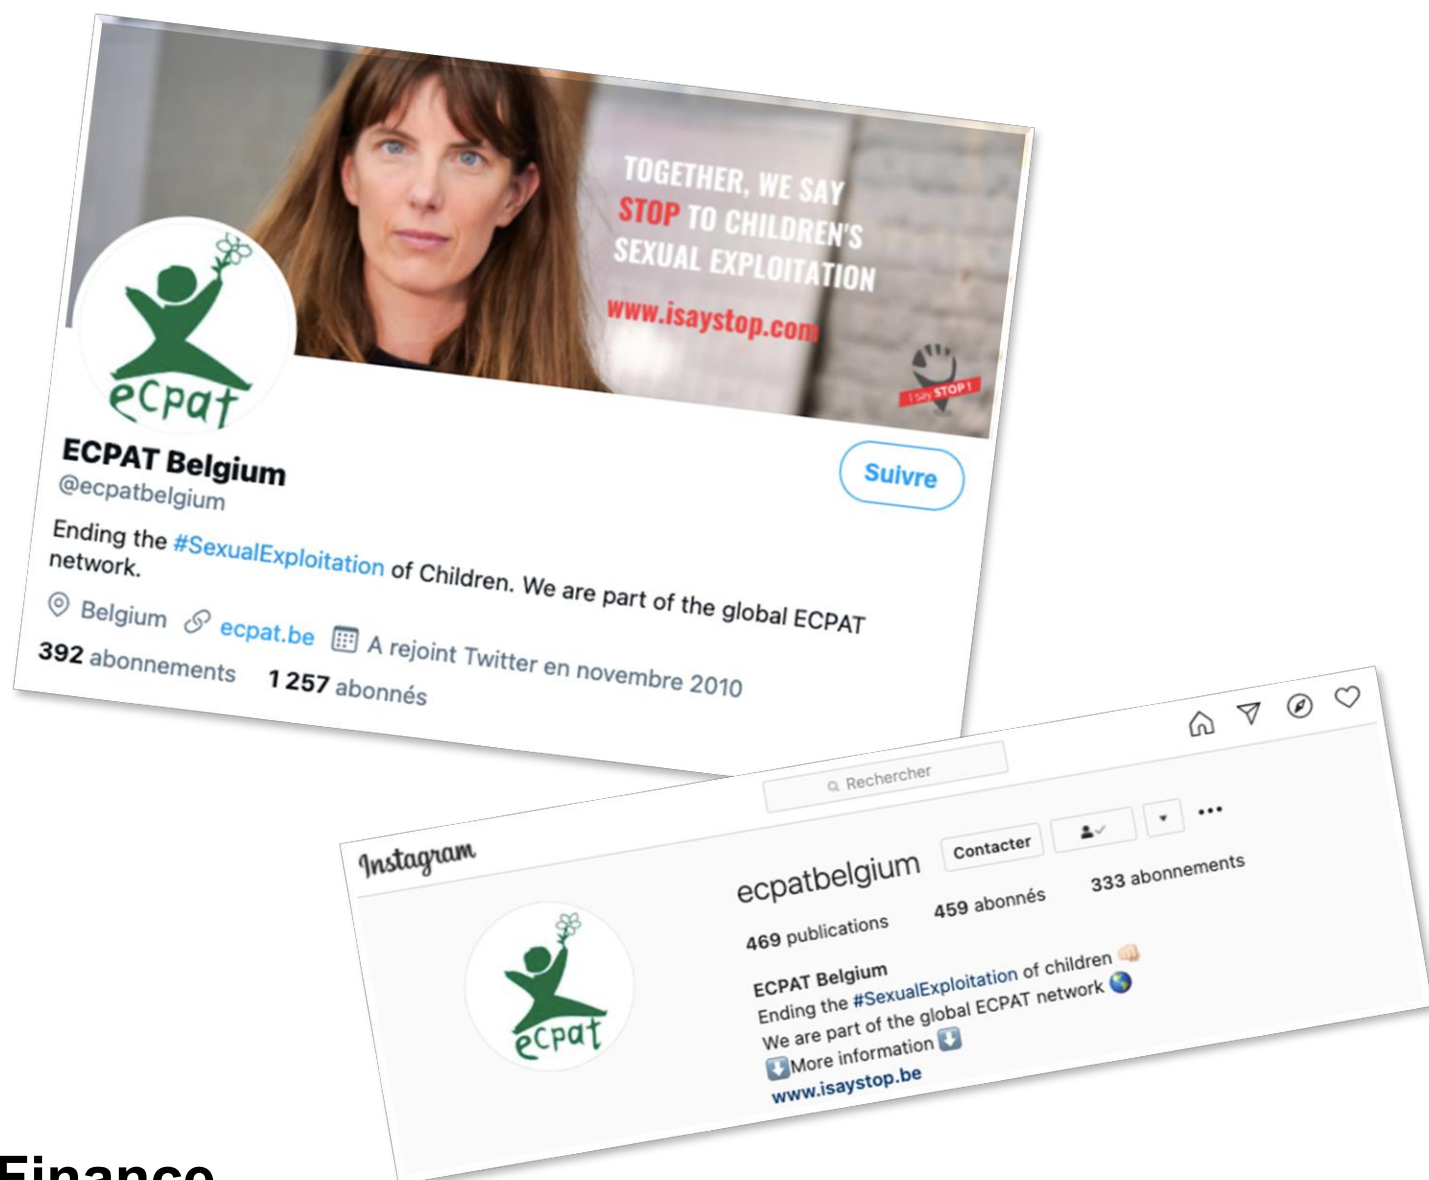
TOGETHER, WE SAY STOP TO CHILDREN'S SEXUAL EXPLOITATION

www.isaystop.com

I Say STOP!

ecpat

ECPAT Belgium
@ecpatbelgium

Suivre

Ending the #SexualExploitation of Children. We are part of the global ECPAT network.

Belgium ecpat.be A rejoint Twitter en novembre 2010

392 abonnements 1 257 abonnés

Instagram

Rechercher

ecpatbelgium Contacter

469 publications 459 abonnés 333 abonnements

ECPAT Belgium
Ending the #SexualExploitation of children 👊🏻
We are part of the global ECPAT network 🌏
⬇️More information ⬇️
www.isaystop.be

ecpat

Finance